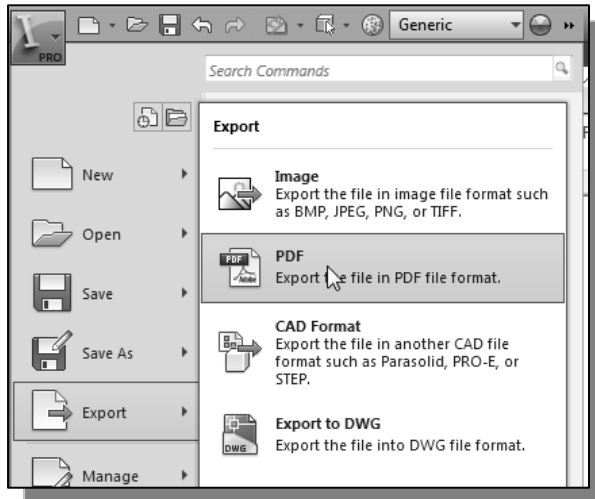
PRO

Generic

Search Commands

Export

New

Open

Save

Save As

Export

Manage

Image
Export the file in image file format such as BMP, JPEG, PNG, or TIFF.

PDF
Export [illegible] file in PDF file format.

CAD Format
Export the file in another CAD file format such as Parasolid, PRO-E, or STEP.

Export to DWG
Export the file into DWG file format.

PDF

DWG